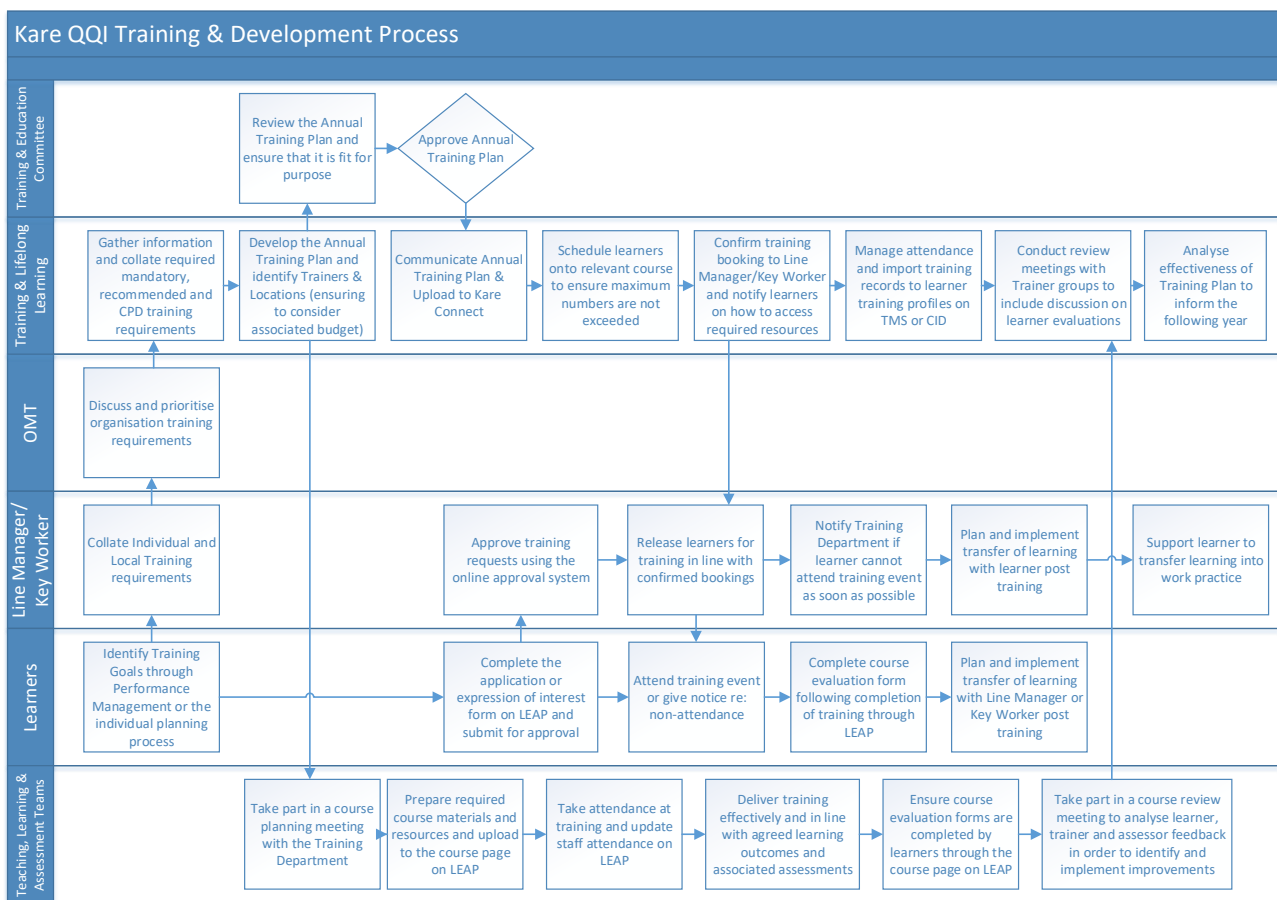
Kare QQI Training & Development Process

Training & Education Committee

Review the Annual Training Plan and ensure that it is fit for purpose

Approve Annual Training Plan

Training & Lifelong Learning

Gather information and collate required mandatory, recommended and CPD training requirements

Develop the Annual Training Plan and identify Trainers & Locations (ensuring to consider associated budget)

Communicate Annual Training Plan & Upload to Kare Connect

Schedule learners onto relevant course to ensure maximum numbers are not exceeded

Confirm training booking to Line Manager/Key Worker and notify learners on how to access required resources

Manage attendance and import training records to learner training profiles on TMS or CID

Conduct review meetings with Trainer groups to include discussion on learner evaluations

Analyse effectiveness of Training Plan to inform the following year

OMT

Discuss and prioritise organisation training requirements

Line Manager/ Key Worker

Collate Individual and Local Training requirements

Approve training requests using the online approval system

Release learners for training in line with confirmed bookings

Notify Training Department if learner cannot attend training event as soon as possible

Plan and implement transfer of learning with learner post training

Support learner to transfer learning into work practice

Learners

Identify Training Goals through Performance Management or the individual planning process

Complete the application or expression of interest form on LEAP and submit for approval

Attend training event or give notice re: non-attendance

Complete course evaluation form following completion of training through LEAP

Plan and implement transfer of learning with Line Manager or Key Worker post training

Teaching, Learning & Assessment Teams

Take part in a course planning meeting with the Training Department

Prepare required course materials and resources and upload to the course page on LEAP

Take attendance at training and update staff attendance on LEAP

Deliver training effectively and in line with agreed learning outcomes and associated assessments

Ensure course evaluation forms are completed by learners through the course page on LEAP

Take part in a course review meeting to analyse learner, trainer and assessor feedback in order to identify and implement improvements